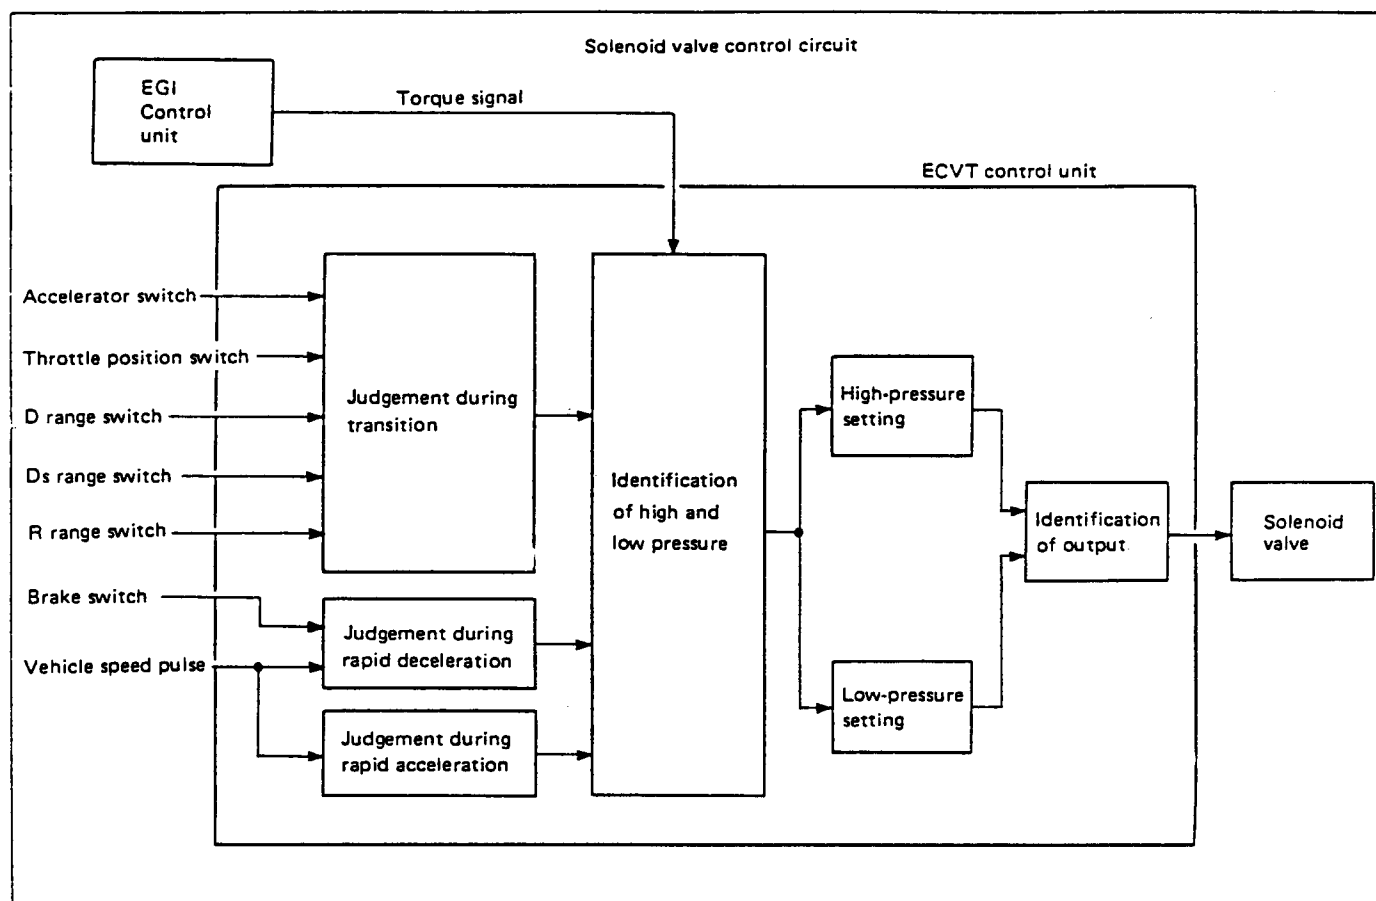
Solenoid valve control circuit

EGI Control unit

Torque signal

ECVT control unit

Accelerator switch

Throttle position switch

D range switch

Ds range switch

R range switch

Brake switch

Vehicle speed pulse

Judgement during transition

Judgement during rapid deceleration

Judgement during rapid acceleration

Identification of high and low pressure

High-pressure setting

Low-pressure setting

Identification of output

Solenoid valve